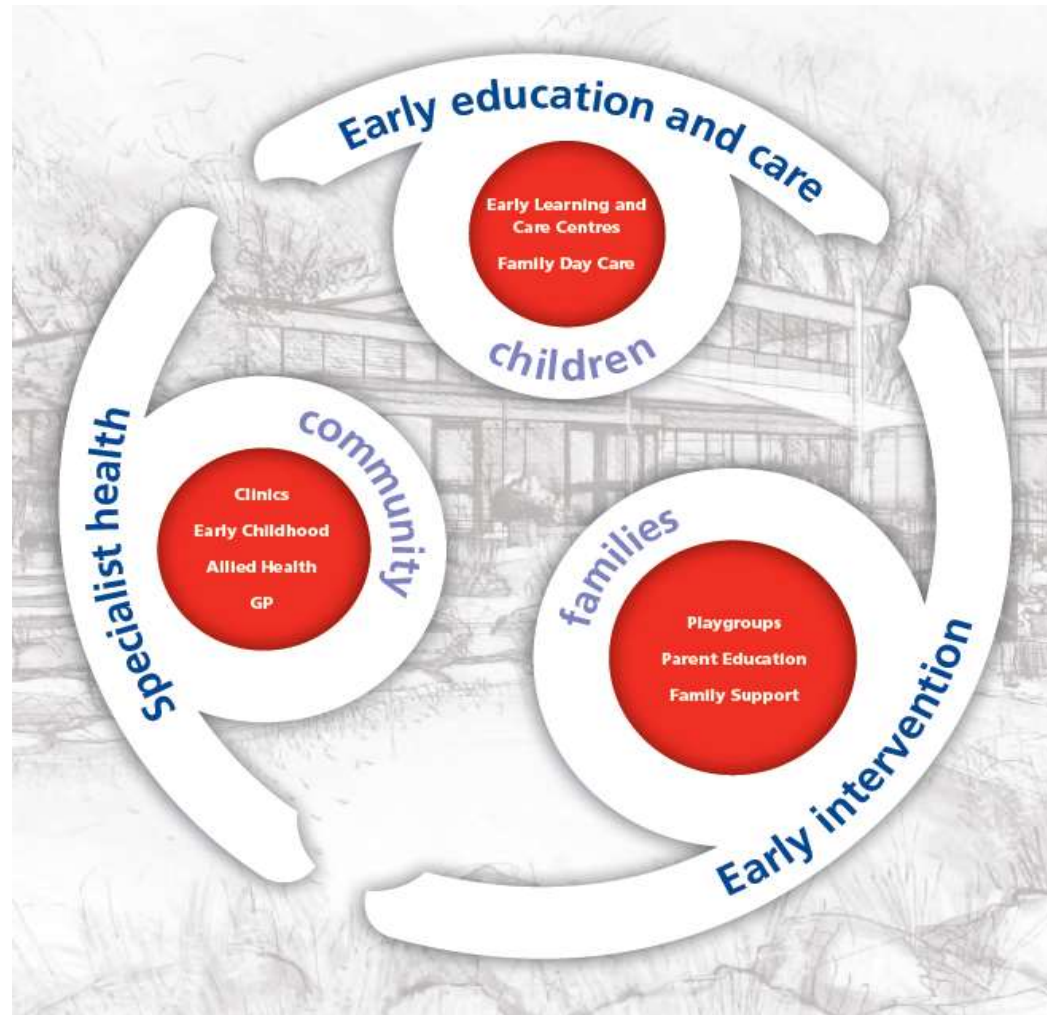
Early education and care

Early Learning and Care Centres

Family Day Care

children

Specialist health

community

Clinics

Early Childhood

Allied Health

GP

families

Playgroups

Parent Education

Family Support

Early intervention